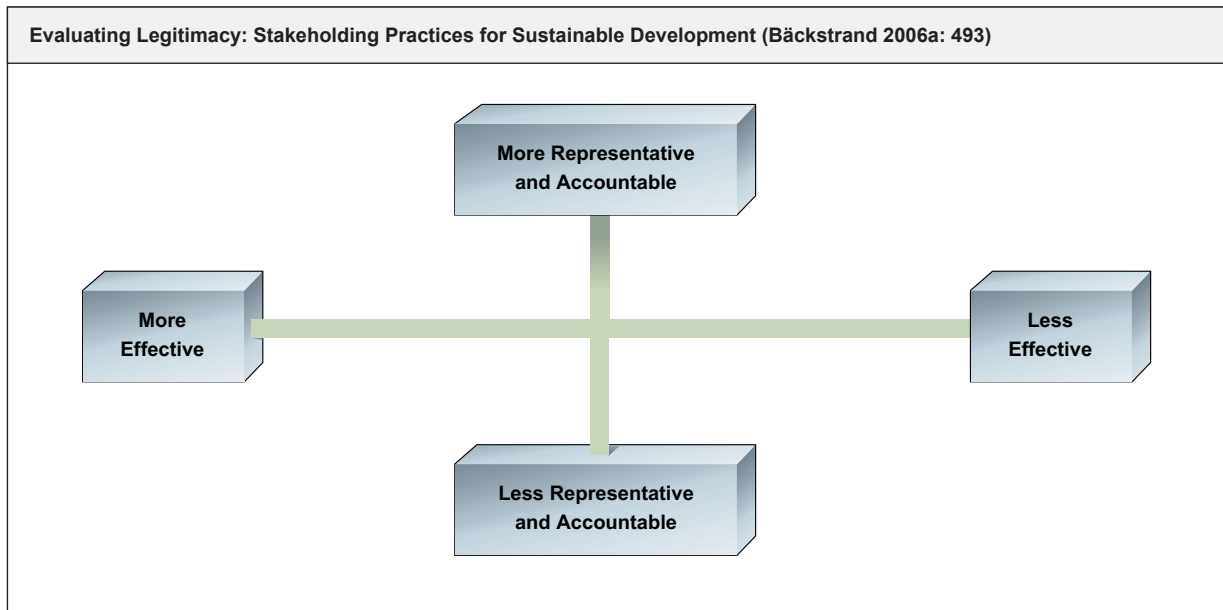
Evaluating Legitimacy: Stakeholding Practices for Sustainable Development (Bäckstrand 2006a: 493)

More Representative and Accountable

More Effective

Less Effective

Less Representative and Accountable